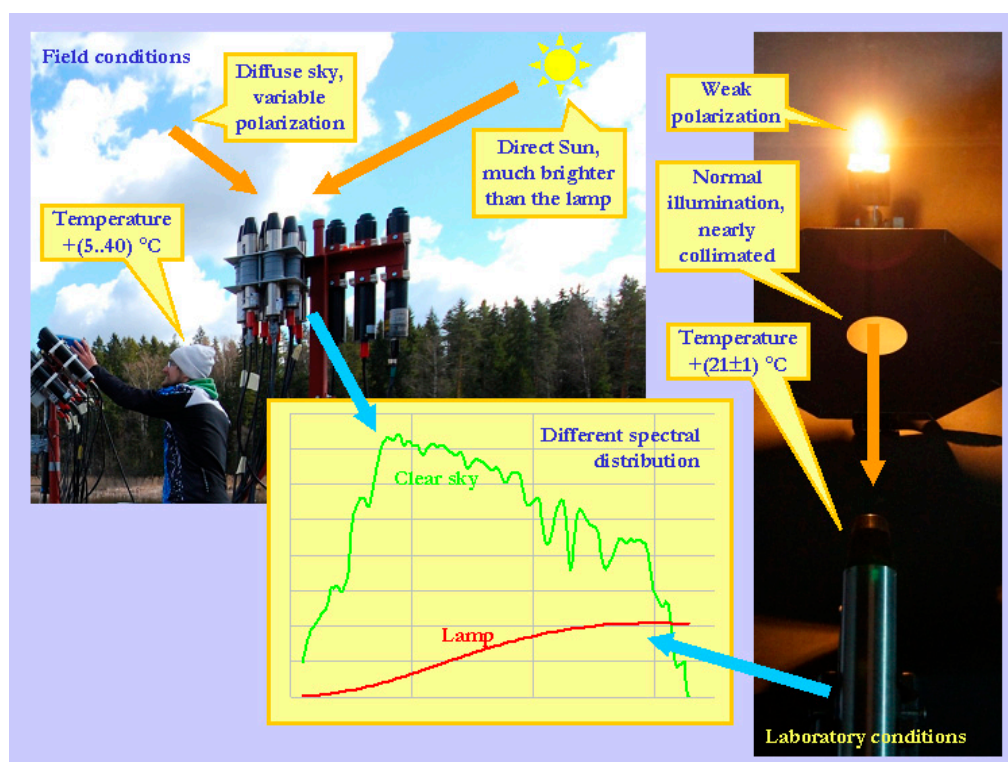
Field conditions

Diffuse sky, variable polarization

Direct Sun, much brighter than the lamp

Temperature +(5..40) °C

Weak polarization

Normal illumination, nearly collimated

Temperature +(21±1) °C

Different spectral distribution

Clear sky

Lamp

Laboratory conditions